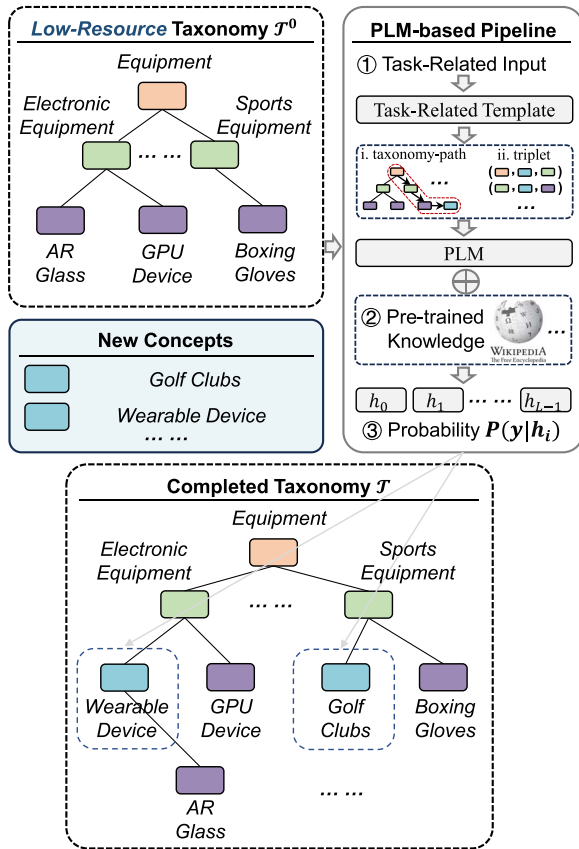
Low-Resource Taxonomy $\mathcal{T}^0$

Equipment

Electronic Equipment

Sports Equipment

… …

AR Glass

GPU Device

Boxing Gloves

New Concepts

Golf Clubs

Wearable Device

… …

PLM-based Pipeline

① Task-Related Input

Task-Related Template

i. taxonomy-path

ii. triplet

( , , )

( , , )

…

PLM

② Pre-trained Knowledge

WIKIPEDIA The Free Encyclopedia

…

$h_0$ $h_1$ … … $h_{L-1}$

③ Probability $P(y|h_i)$

Completed Taxonomy $\mathcal{T}$

Equipment

Electronic Equipment

Sports Equipment

… …

Wearable Device

GPU Device

Golf Clubs

Boxing Gloves

AR Glass

… …